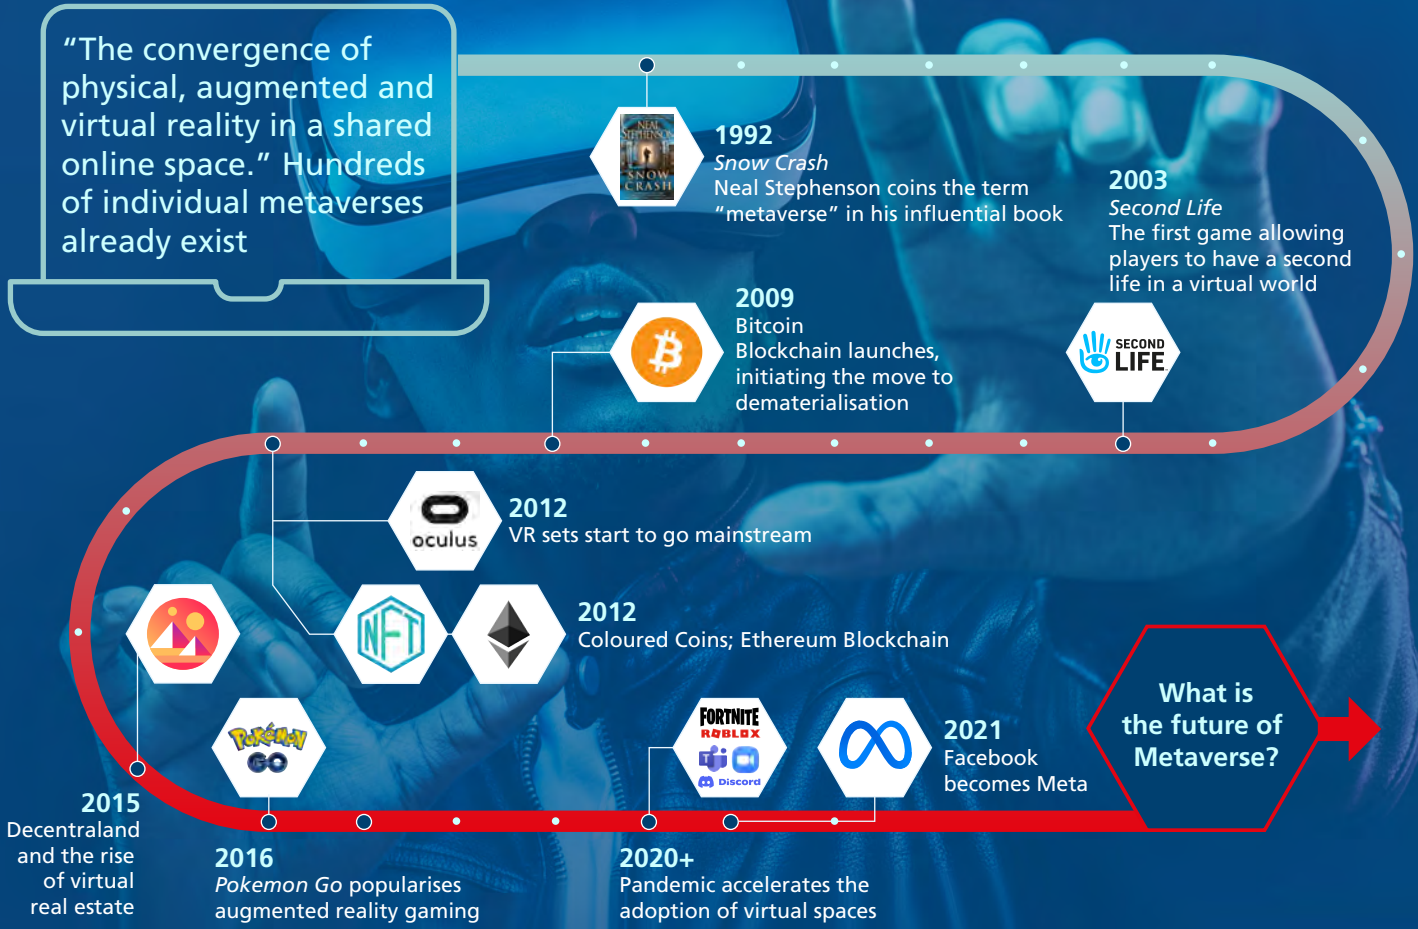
“The convergence of physical, augmented and virtual reality in a shared online space.” Hundreds of individual metaverses already exist

NEAL STEPHENSON SNOW CRASH

1992
Snow Crash
Neal Stephenson coins the term “metaverse” in his influential book

2003
Second Life
The first game allowing players to have a second life in a virtual world

SECOND LIFE

2009
Bitcoin
Blockchain launches, initiating the move to dematerialisation

oculus

2012
VR sets start to go mainstream

NFT

2012
Coloured Coins; Ethereum Blockchain

FORTNITE
ROBLOX
Discord

2021
Facebook becomes Meta

What is the future of Metaverse?

2015
Decentraland and the rise of virtual real estate

Pokémon GO

2016
Pokemon Go popularises augmented reality gaming

2020+
Pandemic accelerates the adoption of virtual spaces